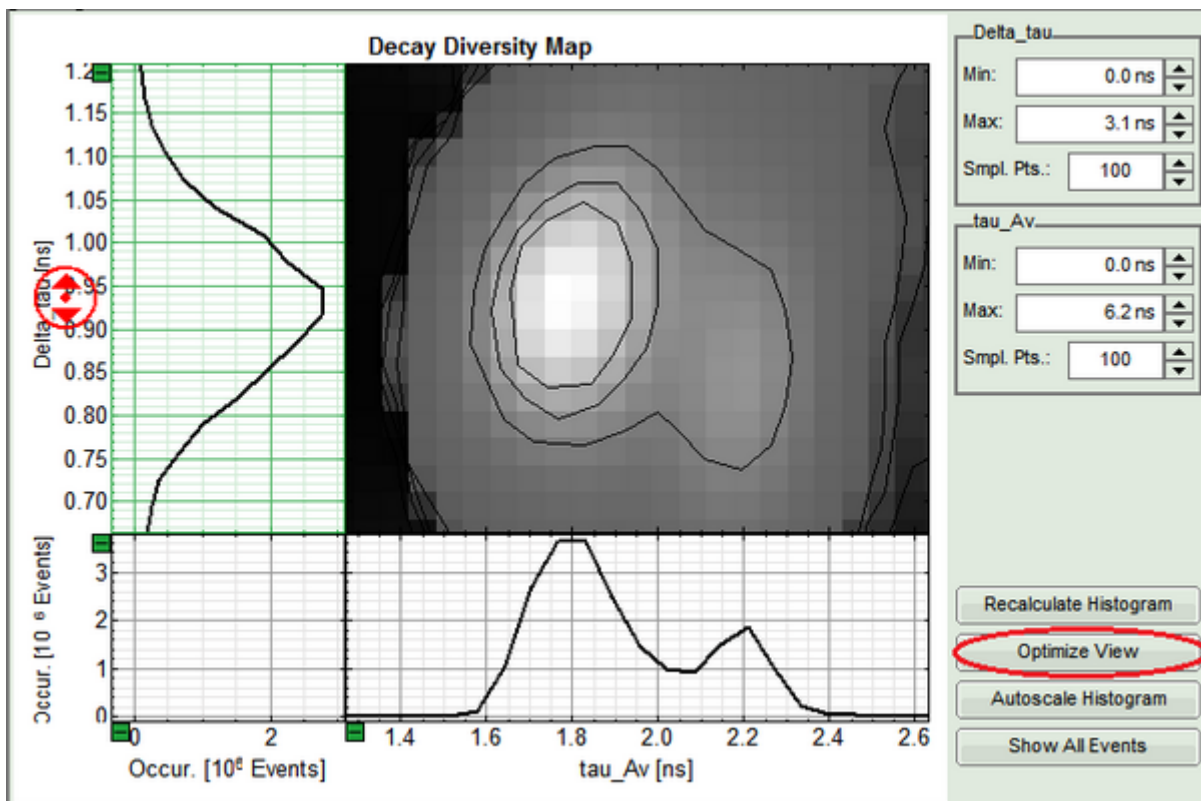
Decay Diversity Map

Delta_tau [ns]

1.2
1.15
1.10
1.05
1.00
0.95
0.90
0.85
0.80
0.75
0.70

Occur. [10 ⁶ Events]

3
2
1
0

0
2
Occur. [10⁶ Events]

1.4
1.6
1.8
2.0
2.2
2.4
2.6
tau_Av [ns]

Delta_tau
Min: 0.0 ns
Max: 3.1 ns
Smpl. Pts.: 100

tau_Av
Min: 0.0 ns
Max: 6.2 ns
Smpl. Pts.: 100

Recalculate Histogram
Optimize View
Autoscale Histogram
Show All Events